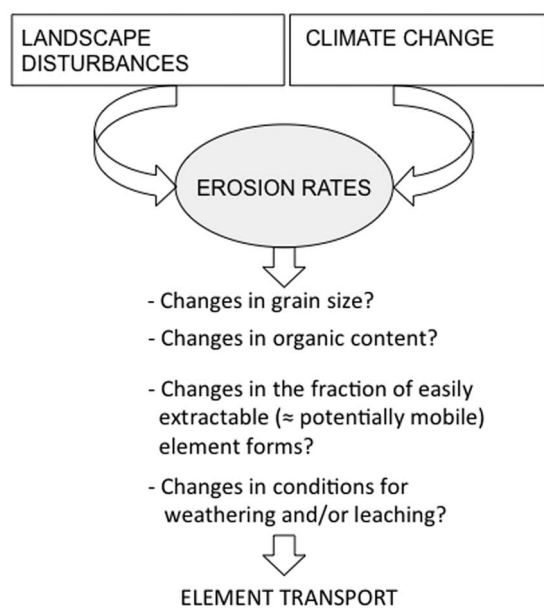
LANDSCAPE DISTURBANCES

CLIMATE CHANGE

EROSION RATES

- Changes in grain size?

- Changes in organic content?

- Changes in the fraction of easily extractable (≈ potentially mobile) element forms?

- Changes in conditions for weathering and/or leaching?

ELEMENT TRANSPORT